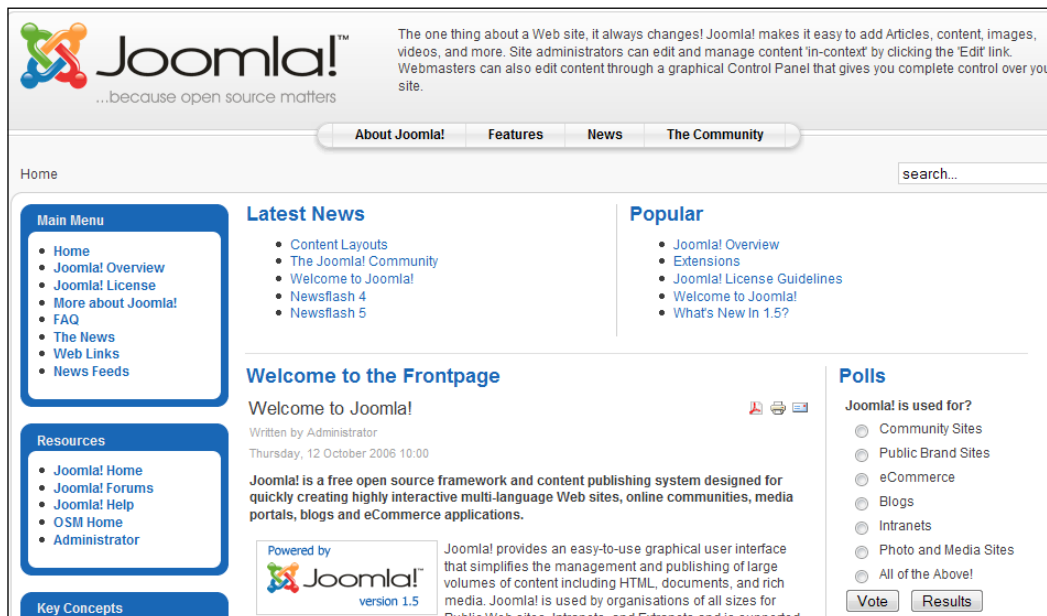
Joomla!™
...because open source matters

The one thing about a Web site, it always changes! Joomla! makes it easy to add Articles, content, images, videos, and more. Site administrators can edit and manage content 'in-context' by clicking the 'Edit' link. Webmasters can also edit content through a graphical Control Panel that gives you complete control over your site.

About Joomla! | Features | News | The Community

Home

search...

Main Menu
- Home
- Joomla! Overview
- Joomla! License
- More about Joomla!
- FAQ
- The News
- Web Links
- News Feeds

Resources
- Joomla! Home
- Joomla! Forums
- Joomla! Help
- OSM Home
- Administrator

Key Concepts

Latest News
- Content Layouts
- The Joomla! Community
- Welcome to Joomla!
- Newsflash 4
- Newsflash 5

Popular
- Joomla! Overview
- Extensions
- Joomla! License Guidelines
- Welcome to Joomla!
- What's New In 1.5?

Welcome to the Frontpage

Welcome to Joomla!

Written by Administrator

Thursday, 12 October 2006 10:00

Joomla! is a free open source framework and content publishing system designed for quickly creating highly interactive multi-language Web sites, online communities, media portals, blogs and eCommerce applications.

Powered by
Joomla!
version 1.5

Joomla! provides an easy-to-use graphical user interface that simplifies the management and publishing of large volumes of content including HTML, documents, and rich media. Joomla! is used by organisations of all sizes for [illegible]

Polls

Joomla! is used for?
Community Sites
Public Brand Sites
eCommerce
Blogs
Intranets
Photo and Media Sites
All of the Above!

Vote
Results